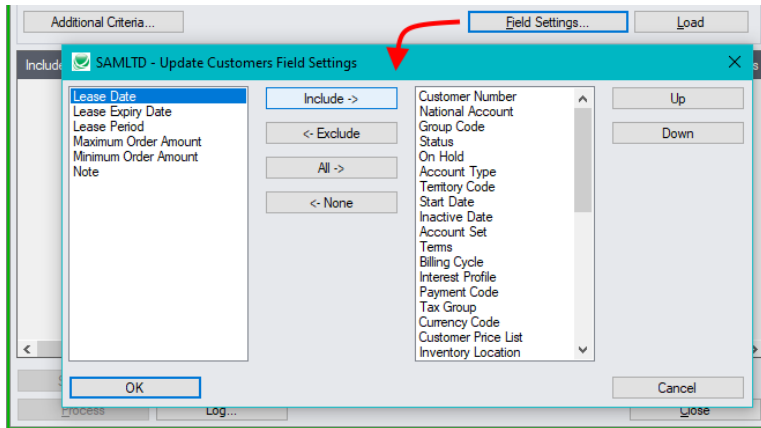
Additional Criteria...

Field Settings...

Load

Include

SAMLTD - Update Customers Field Settings

Lease Date
Lease Expiry Date
Lease Period
Maximum Order Amount
Minimum Order Amount
Note

Include ->

<- Exclude

All ->

<- None

Customer Number
National Account
Group Code
Status
On Hold
Account Type
Territory Code
Start Date
Inactive Date
Account Set
Terms
Billing Cycle
Interest Profile
Payment Code
Tax Group
Currency Code
Customer Price List
Inventory Location

Up

Down

OK

Cancel

Process

Log...

Close